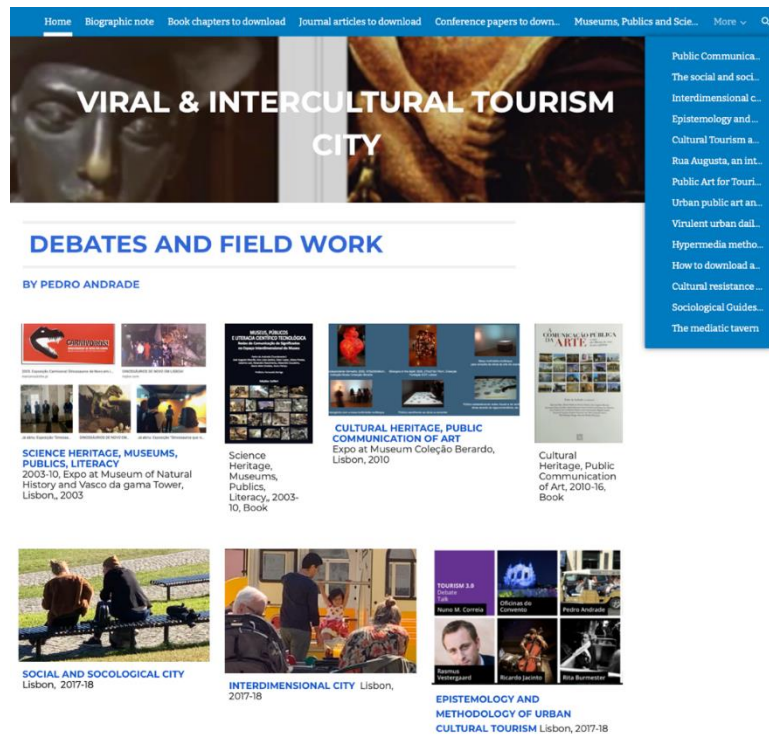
Home Biographic note Book chapters to download Journal articles to download Conference papers to down... Museums, Publics and Scie... More

Public Communica...
The social and soci...
Interdimensional c...
Epistemology and...
Cultural Tourism a...
Rua Augusta, an int...
Public Art for Touri...
Urban public art an...
Virulent urban dail...
Hypermedia metho...
How to download a...
Cultural resistance...
Sociological Guides...
The mediatic tavern

VIRAL & INTERCULTURAL TOURISM CITY

DEBATES AND FIELD WORK

BY PEDRO ANDRADE

MUSEUS, PÚBLICOS E LITERACIA CIENTÍFICO-TECNOLÓGICA

A COMUNICAÇÃO PÚBLICA DA ARTE

SCIENCE HERITAGE, MUSEUMS, PUBLICS, LITERACY
2003-10, Expo at Museum of Natural History and Vasco da gama Tower, Lisbon,, 2003

Science Heritage, Museums, Publics, Literacy,, 2003-10, Book

CULTURAL HERITAGE, PUBLIC COMMUNICATION OF ART
Expo at Museum Coleção Berardo, Lisbon, 2010

Cultural Heritage, Public Communication of Art, 2010-16, Book

TOURISM 3.0
Debate
Talk
Nuno M. Correia
Oficinas do Convento
Pedro Andrade
Rasmus Vestergaard
Ricardo Jacinto
Rita Burmester

SOCIAL AND SOCOLOGICAL CITY
Lisbon, 2017-18

INTERDIMENSIONAL CITY Lisbon, 2017-18

EPISTEMOLOGY AND METHODOLOGY OF URBAN CULTURAL TOURISM Lisbon, 2017-18